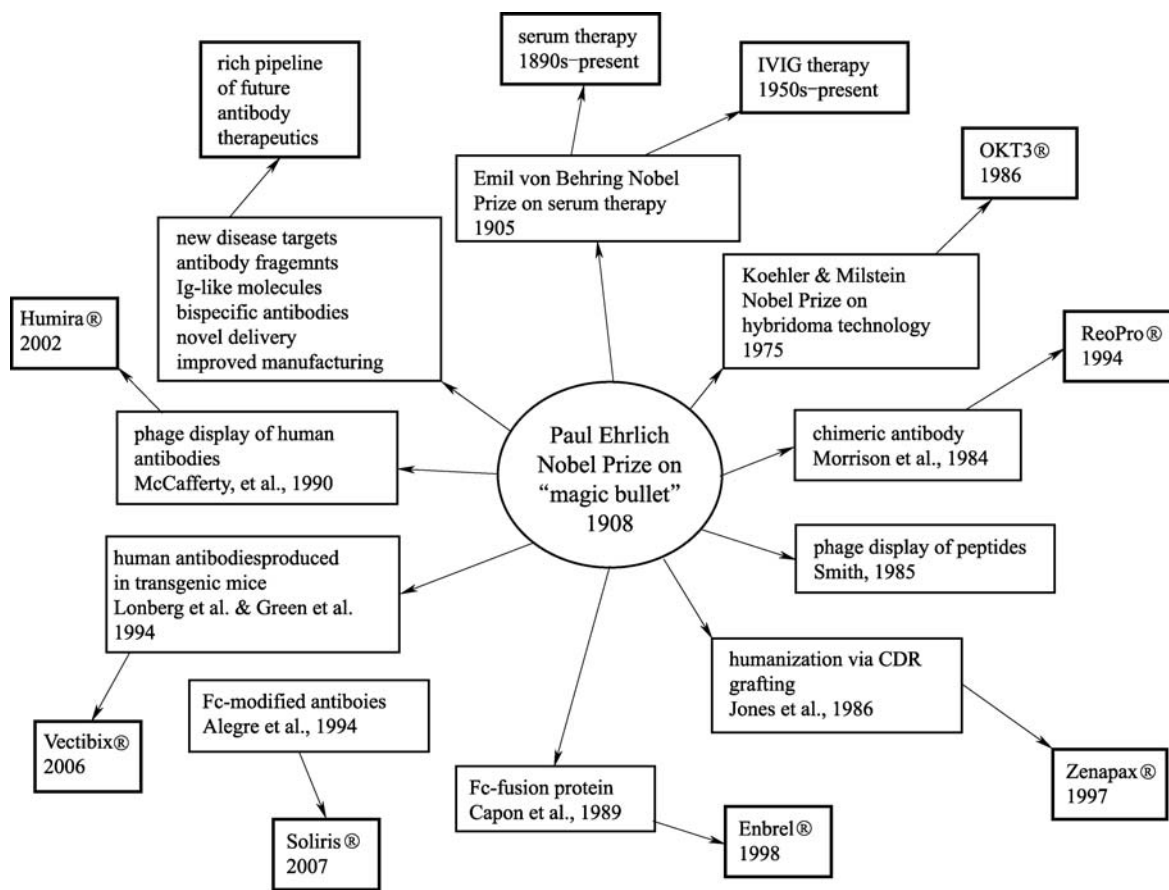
rich pipeline of future antibody therapeutics

serum therapy 1890s–present

IVIG therapy 1950s–present

Emil von Behring Nobel Prize on serum therapy 1905

OKT3® 1986

new disease targets
antibody fragemnts
Ig-like molecules
bispecific antibodies
novel delivery
improved manufacturing

Koehler & Milstein Nobel Prize on hybridoma technology 1975

Humira® 2002

ReoPro® 1994

phage display of human antibodies McCafferty, et al., 1990

Paul Ehrlich Nobel Prize on "magic bullet" 1908

chimeric antibody Morrison et al., 1984

human antibodiesproduced in transgenic mice Lonberg et al. & Green et al. 1994

phage display of peptides Smith, 1985

humanization via CDR grafting Jones et al., 1986

Fc-modified antiboies Alegre et al., 1994

Vectibix® 2006

Fc-fusion protein Capon et al., 1989

Zenapax® 1997

Enbrel® 1998

Soliris® 2007